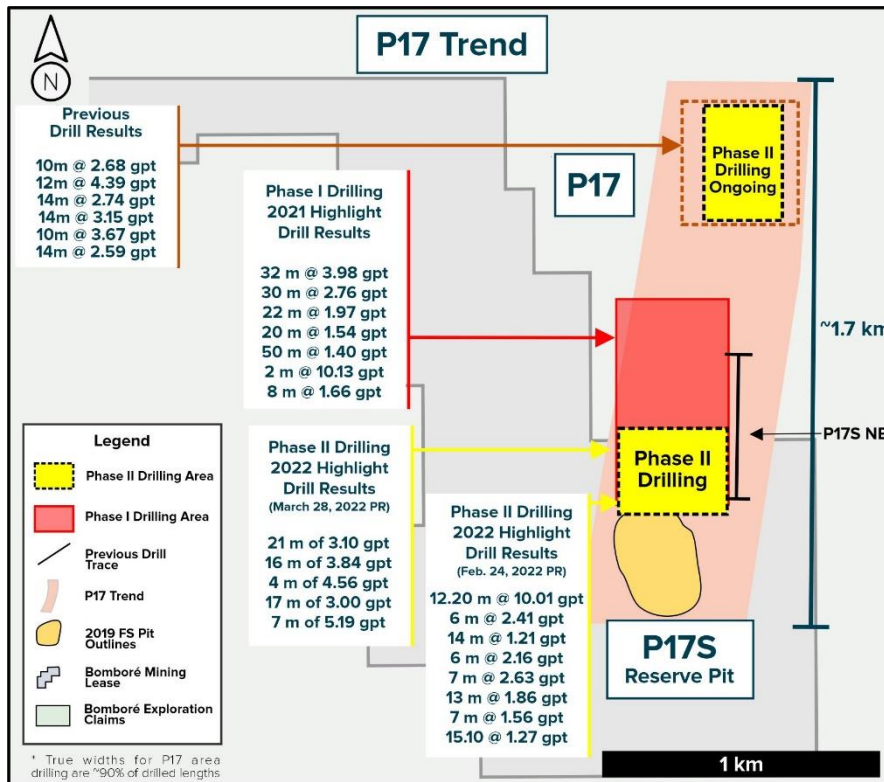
N

P17 Trend

Previous Drill Results

10m @ 2.68 gpt
12m @ 4.39 gpt
14m @ 2.74 gpt
14m @ 3.15 gpt
10m @ 3.67 gpt
14m @ 2.59 gpt

P17

Phase II Drilling Ongoing

Phase I Drilling 2021 Highlight Drill Results

32 m @ 3.98 gpt
30 m @ 2.76 gpt
22 m @ 1.97 gpt
20 m @ 1.54 gpt
50 m @ 1.40 gpt
2 m @ 10.13 gpt
8 m @ 1.66 gpt

~1.7 km

P17S NE

Legend

Phase II Drilling Area

Phase I Drilling Area

Previous Drill Trace

P17 Trend

2019 FS Pit Outlines

Bomboré Mining Lease

Bomboré Exploration Claims

Phase II Drilling 2022 Highlight Drill Results (March 28, 2022 PR)

21 m of 3.10 gpt
16 m of 3.84 gpt
4 m of 4.56 gpt
17 m of 3.00 gpt
7 m of 5.19 gpt

Phase II Drilling

Phase II Drilling 2022 Highlight Drill Results (Feb. 24, 2022 PR)

12.20 m @ 10.01 gpt
6 m @ 2.41 gpt
14 m @ 1.21 gpt
6 m @ 2.16 gpt
7 m @ 2.63 gpt
13 m @ 1.86 gpt
7 m @ 1.56 gpt
15.10 @ 1.27 gpt

P17S Reserve Pit

* True widths for P17 area drilling are ~90% of drilled lengths

1 km